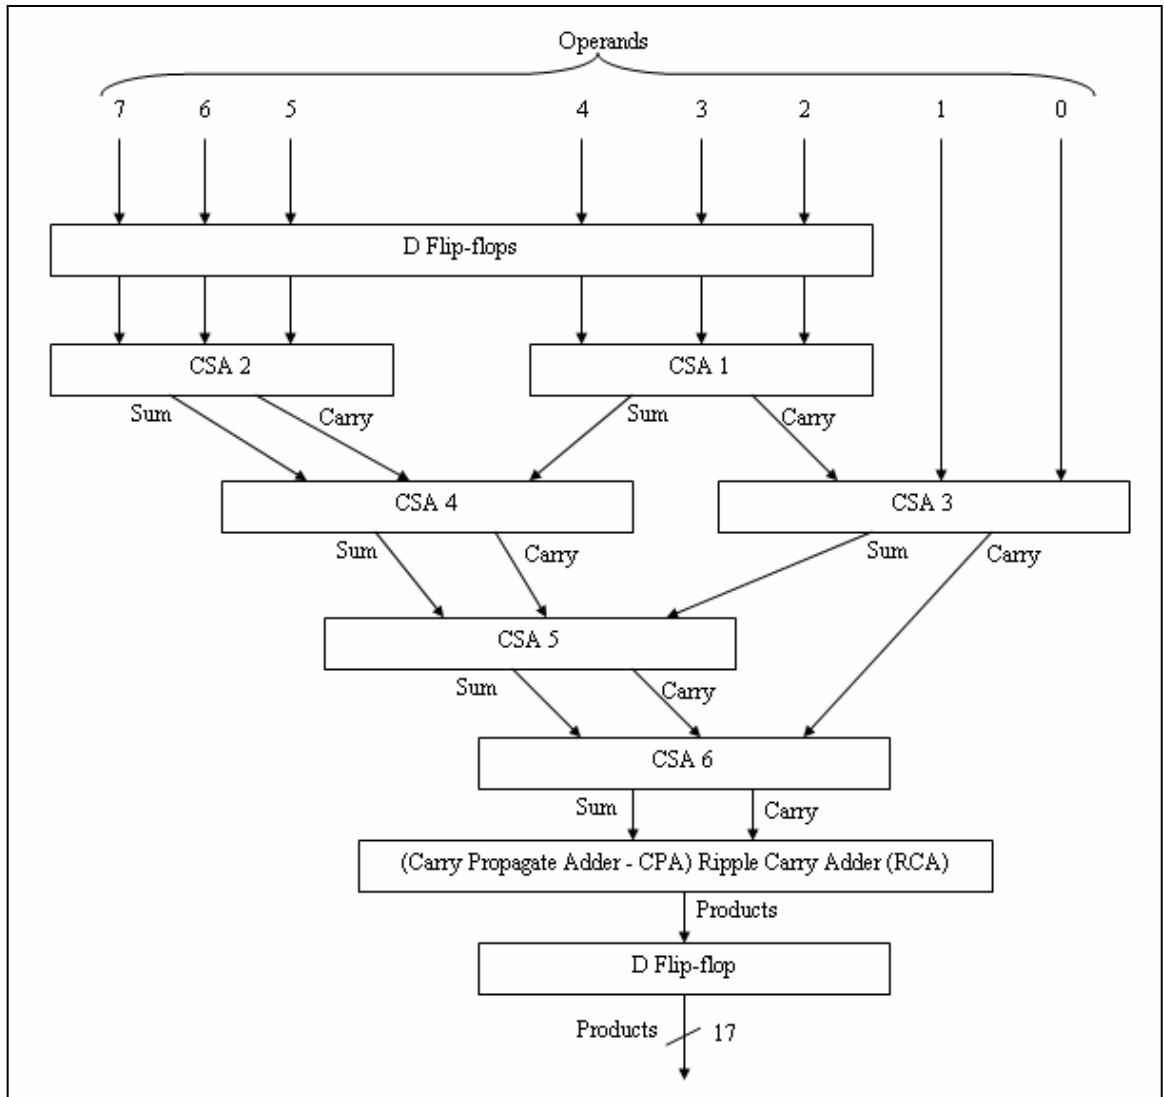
Operands

7 6 5 4 3 2 1 0

D Flip-flops

CSA 2

CSA 1

Sum Carry Sum Carry

CSA 4

CSA 3

Sum Carry Sum Carry

CSA 5

Sum Carry

CSA 6

Sum Carry

(Carry Propagate Adder - CPA) Ripple Carry Adder (RCA)

Products

D Flip-flop

Products 17